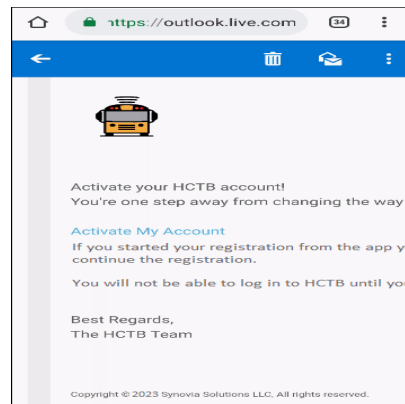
https://outlook.live.com 34

Activate your HCTB account!
You're one step away from changing the way

Activate My Account
If you started your registration from the app y continue the registration.

You will not be able to log in to HCTB until yo

Best Regards,
The HCTB Team

Copyright © 2023 Synovia Solutions LLC, All rights reserved.